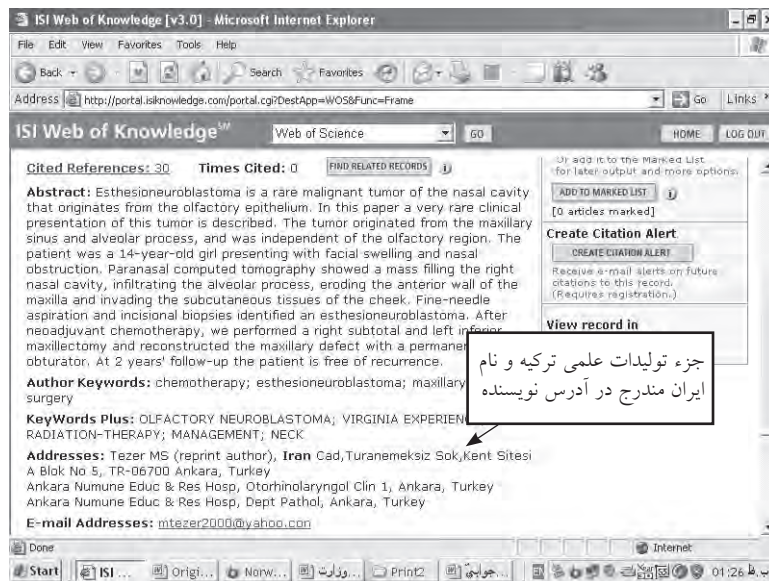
ISI Web of Knowledge [v3.0] - Microsoft Internet Explorer

File Edit View Favorites Tools Help

Back Search Favorites

Address http://portal.isiknowledge.com/portal.cgi?DestApp=WOS&Func=Frame Go Links

ISI Web of Knowledge℠ Web of Science GO HOME LOG OUT

Cited References: 30 Times Cited: 0 FIND RELATED RECORDS

Abstract: Esthesioneuroblastoma is a rare malignant tumor of the nasal cavity that originates from the olfactory epithelium. In this paper a very rare clinical presentation of this tumor is described. The tumor originated from the maxillary sinus and alveolar process, and was independent of the olfactory region. The patient was a 14-year-old girl presenting with facial swelling and nasal obstruction. Paranasal computed tomography showed a mass filling the right nasal cavity, infiltrating the alveolar process, eroding the anterior wall of the maxilla and invading the subcutaneous tissues of the cheek. Fine-needle aspiration and incisional biopsies identified an esthesioneuroblastoma. After neoadjuvant chemotherapy, we performed a right subtotal and left inferior maxillectomy and reconstructed the maxillary defect with a permanent obturator. At 2 years' follow-up the patient is free of recurrence.

Author Keywords: chemotherapy; esthesioneuroblastoma; maxillary surgery

KeyWords Plus: OLFACTORY NEUROBLASTOMA; VIRGINIA EXPERIENCE; RADIATION-THERAPY; MANAGEMENT; NECK

Addresses: Tezer MS (reprint author), Iran Cad,Turanemeksiz Sok,Kent Sitesi A Blok No 5, TR-06700 Ankara, Turkey
Ankara Numune Educ & Res Hosp, Otorhinolaryngol Clin 1, Ankara, Turkey
Ankara Numune Educ & Res Hosp, Dept Pathol, Ankara, Turkey

E-mail Addresses: mtezer2000@yahoo.com

Or add it to the Marked List for later output and more options.

ADD TO MARKED LIST

[0 articles marked]

Create Citation Alert

CREATE CITATION ALERT

Receive e-mail alerts on future citations to this record. (Requires registration.)

View record in

جزء تولیدات علمی ترکیه و نام ایران مندرج در آدرس نویسنده

Done Internet

Start ISI ... Origi... Norw... وزارت... Print2 جوابی... 01:26 ب.ظ